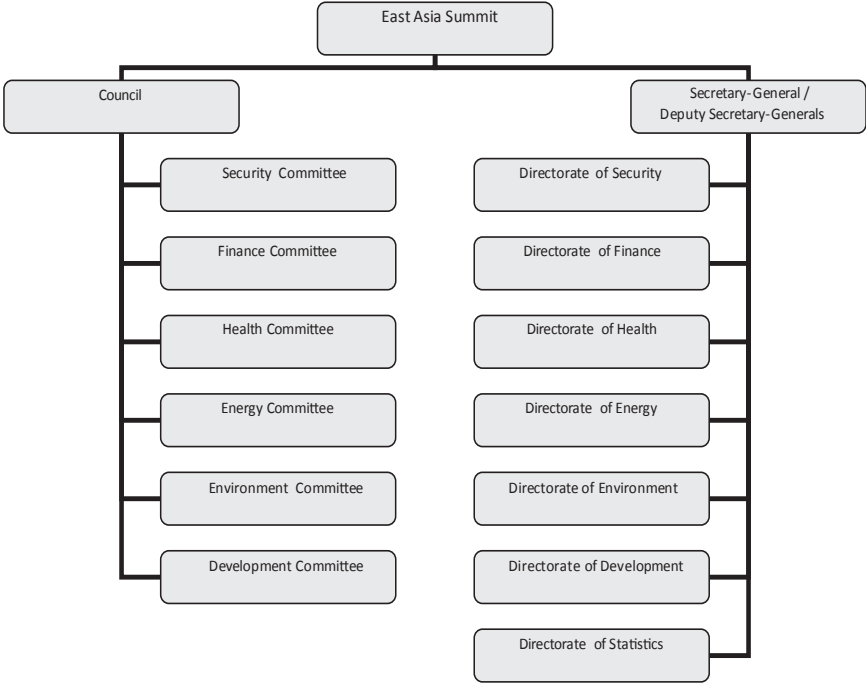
East Asia Summit

Council

Security Committee

Finance Committee

Health Committee

Energy Committee

Environment Committee

Development Committee

Secretary-General / Deputy Secretary-Generals

Directorate of Security

Directorate of Finance

Directorate of Health

Directorate of Energy

Directorate of Environment

Directorate of Development

Directorate of Statistics